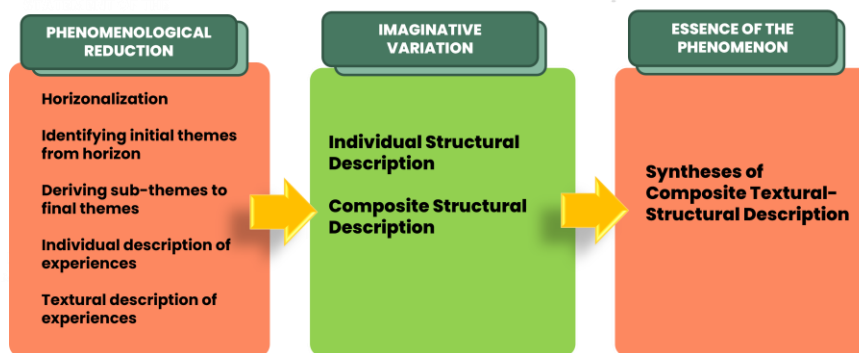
PHENOMENOLOGICAL REDUCTION

Horizonalization

Identifying initial themes from horizon

Deriving sub-themes to final themes

Individual description of experiences

Textural description of experiences

IMAGINATIVE VARIATION

Individual Structural Description

Composite Structural Description

ESSENCE OF THE PHENOMENON

Syntheses of Composite Textural-Structural Description